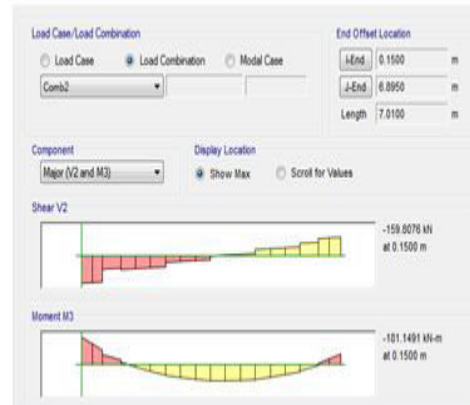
Load Case/Load Combination

Load Case

Load Combination

Modal Case

Comb2

End Offset Location

I-End 0.1500 m

J-End 6.8950 m

Length 7.0100 m

Component

Major (V2 and M3)

Display Location

Show Max

Scroll for Values

Shear V2

-159.8076 kN at 0.1500 m

Moment M3

-101.1491 kN-m at 0.1500 m